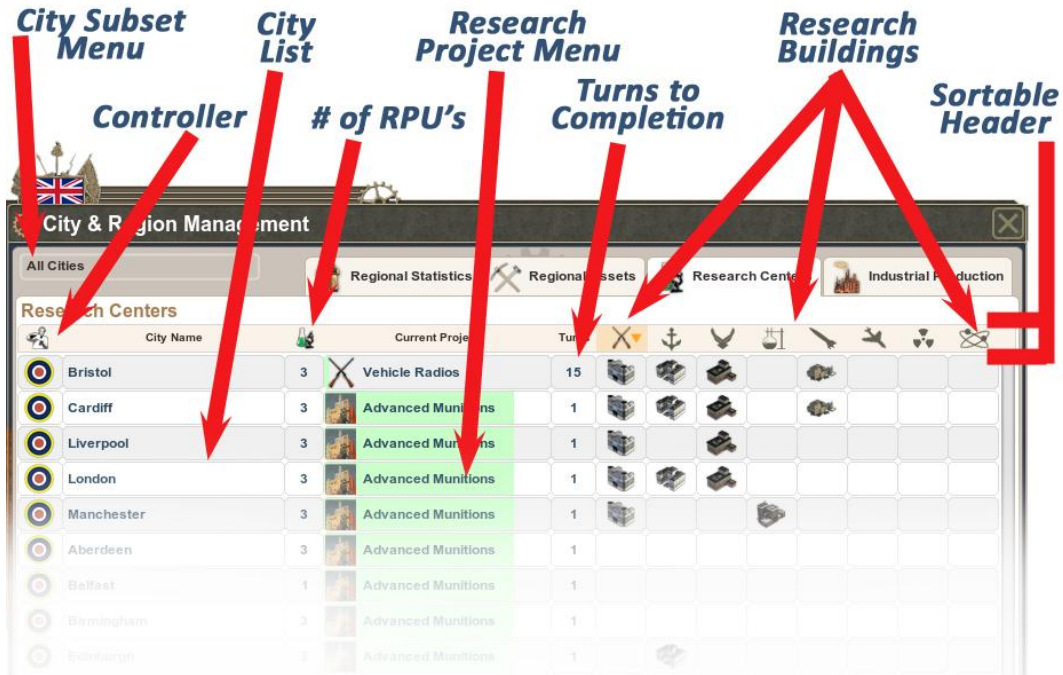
City Subset Menu

City List

Research Project Menu

Research Buildings

Controller

# of RPU's

Turns to Completion

Sortable Header

City & R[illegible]gion Manag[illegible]ement

All Cities

Regional Statistics

Regional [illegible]ssets

Research Cent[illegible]

Industrial P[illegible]oduction

Rese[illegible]ch Centers

| | City Name | | Current Proje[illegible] | Tur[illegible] |
|---|---|---|---|---|
| | Bristol | 3 | Vehicle Radios | 15 |
| | Cardiff | 3 | Advanced Muni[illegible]ns | 1 |
| | Liverpool | 3 | Advanced Mun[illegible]ns | 1 |
| | London | 3 | Advanced Munitions | 1 |
| | Manchester | 3 | Advanced Munitions | 1 |
| | Aberdeen | 3 | Advanced Munitions | 1 |
| | Belfast | 3 | Advanced Munitions | 1 |
| | Birmingham | 3 | Advanced Munitions | 1 |
| | Edinburgh | | Advanced Munitions | 1 |